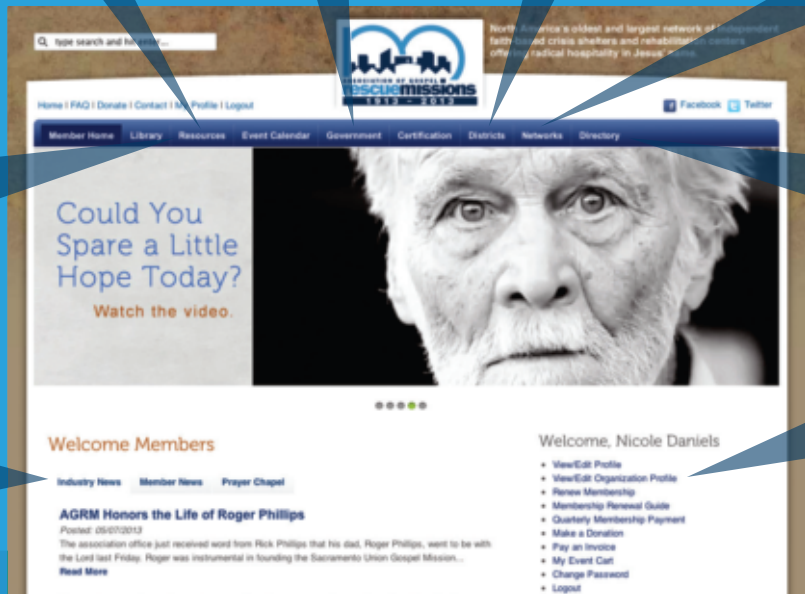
type search and hit enter...

ASSOCIATION OF GOSPEL rescuemissions 1913 – 2013

North America's oldest and largest network of independent faith-based crisis shelters and rehabilitation centers offering radical hospitality in Jesus' name.

Home | FAQ | Donate | Contact | My Profile | Logout

Facebook Twitter

Member Home Library Resources Event Calendar Government Certification Districts Networks Directory

Could You Spare a Little Hope Today?

Watch the video.

Welcome Members

Industry News Member News Prayer Chapel

AGRM Honors the Life of Roger Phillips

Posted: 05/07/2013

The association office just received word from Rick Phillips that his dad, Roger Phillips, went to be with the Lord last Friday. Roger was instrumental in founding the Sacramento Union Gospel Mission...

Read More

Welcome, Nicole Daniels

- View/Edit Profile
- View/Edit Organization Profile
- Renew Membership
- Membership Renewal Guide
- Quarterly Membership Payment
- Make a Donation
- Pay an Invoice
- My Event Cart
- Change Password
- Logout